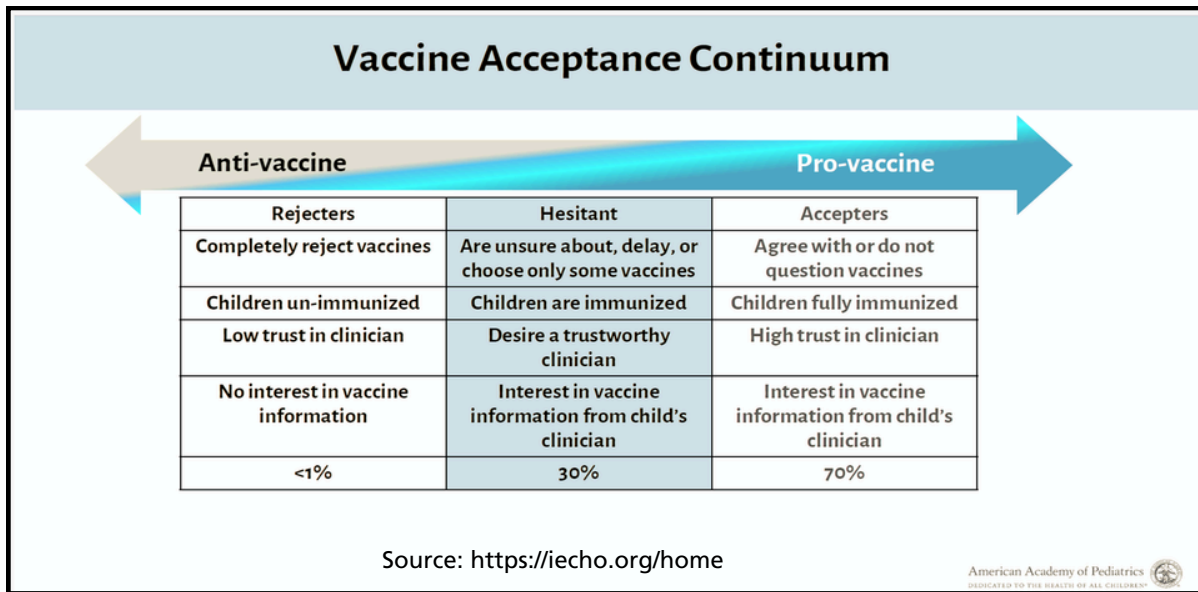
Vaccine Acceptance Continuum

Anti-vaccine

Pro-vaccine

| Rejecters | Hesitant | Accepters |
|---|---|---|
| Completely reject vaccines | Are unsure about, delay, or choose only some vaccines | Agree with or do not question vaccines |
| Children un-immunized | Children are immunized | Children fully immunized |
| Low trust in clinician | Desire a trustworthy clinician | High trust in clinician |
| No interest in vaccine information | Interest in vaccine information from child's clinician | Interest in vaccine information from child's clinician |
| <1% | 30% | 70% |

Source: https://iecho.org/home

American Academy of Pediatrics
DEDICATED TO THE HEALTH OF ALL CHILDREN